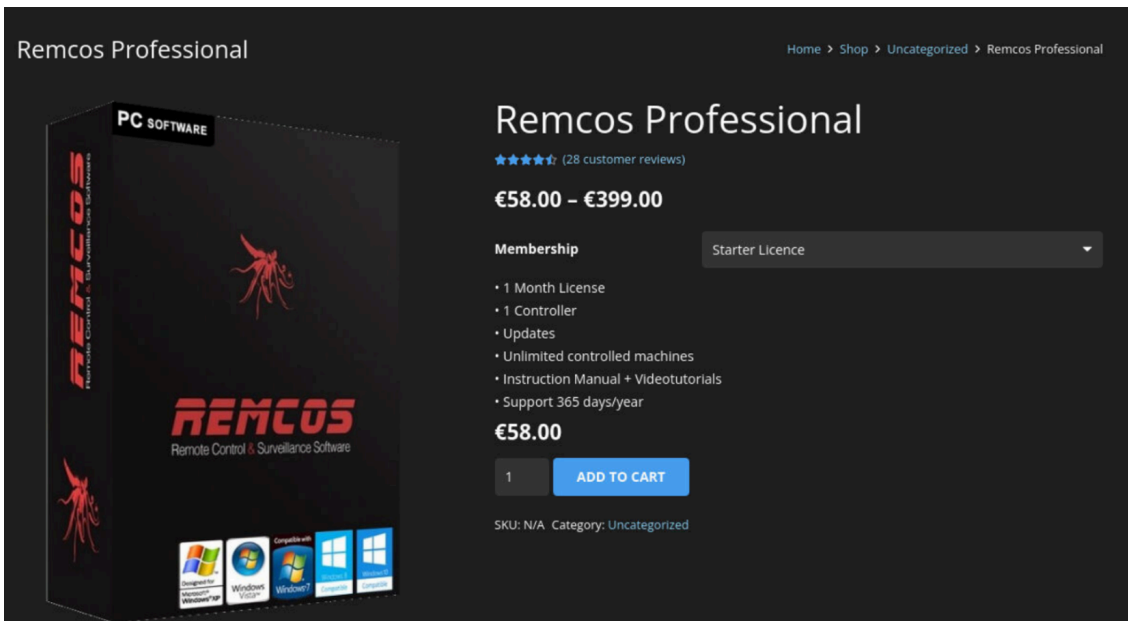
Remcos Professional

Home > Shop > Uncategorized > Remcos Professional

PC SOFTWARE

REMCOS
Remote Control & Surveillance Software

REMCOS
Remote Control & Surveillance Software

Designed for Microsoft Windows XP

Windows Vista

Compatible with Windows 7

Windows 8 Compatible

Windows 10 Compatible

Remcos Professional

(28 customer reviews)

€58.00 – €399.00

Membership

Starter Licence

• 1 Month License
• 1 Controller
• Updates
• Unlimited controlled machines
• Instruction Manual + Videotutorials
• Support 365 days/year

€58.00

1

ADD TO CART

SKU: N/A Category: Uncategorized